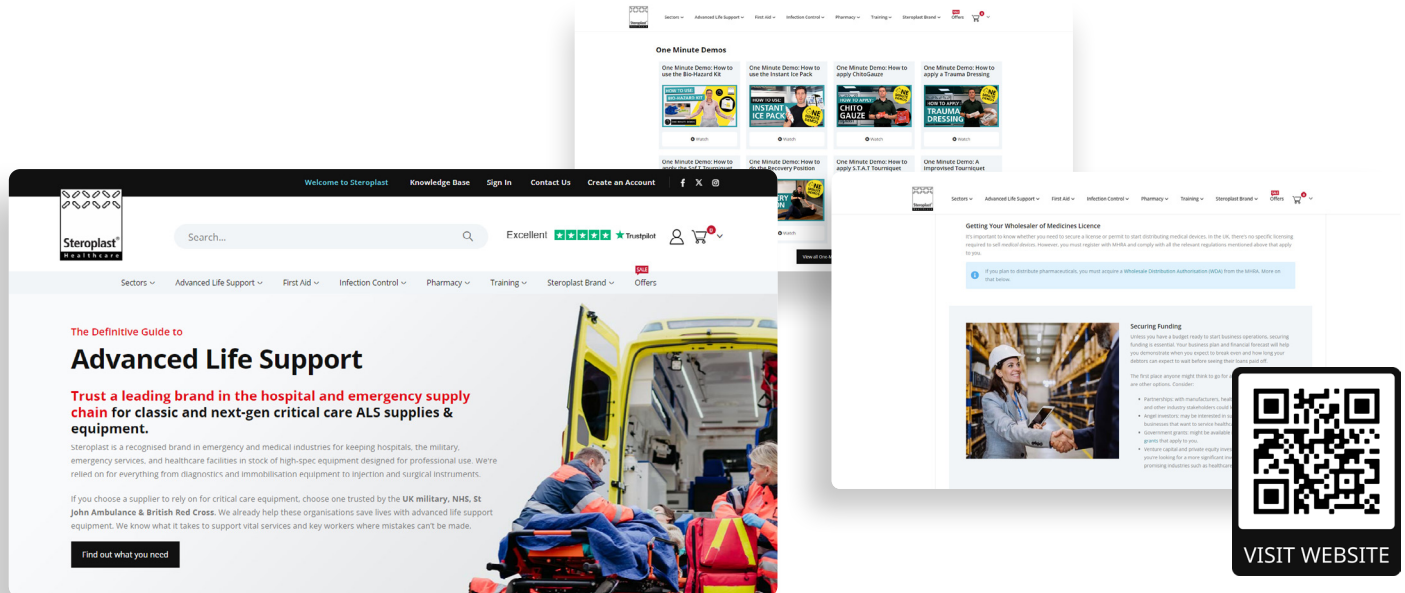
Sectors Advanced Life Support First Aid Infection Control Pharmacy Training Steroplast Brand Offers

One Minute Demos

One Minute Demo: How to use the Bio-Hazard Kit
One Minute Demo: How to use the Instant Ice Pack
One Minute Demo: How to apply ChitoGauze
One Minute Demo: How to apply a Trauma Dressing

HOW TO USE INSTANT ICE PACK
HOW TO APPLY CHITO GAUZE
HOW TO APPLY TRAUMA DRESSING

Watch Watch Watch Watch

One Minute Demo: How to apply the SAM Tourniquet
One Minute Demo: How to do the Recovery Position
One Minute Demo: How to apply the S.T.A.T Tourniquet
One Minute Demo: A Improvised Tourniquet

Watch

View all One M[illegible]

Welcome to Steroplast Knowledge Base Sign In Contact Us Create an Account

Steroplast® Healthcare

Search...

Excellent Trustpilot

0

Sectors Advanced Life Support First Aid Infection Control Pharmacy Training Steroplast Brand SALE Offers

The Definitive Guide to

Advanced Life Support

Trust a leading brand in the hospital and emergency supply chain for classic and next-gen critical care ALS supplies & equipment.

Steroplast is a recognised brand in emergency and medical industries for keeping hospitals, the military, emergency services, and healthcare facilities in stock of high-spec equipment designed for professional use. We're relied on for everything from diagnostics and immobilisation equipment to injection and surgical instruments.

If you choose a supplier to rely on for critical care equipment, choose one trusted by the UK military, NHS, St John Ambulance & British Red Cross. We already help these organisations save lives with advanced life support equipment. We know what it takes to support vital services and key workers where mistakes can't be made.

Find out what you need

Sectors Advanced Life Support First Aid Infection Control Pharmacy Training Steroplast Brand Offers

Getting Your Wholesaler of Medicines Licence

It's important to know whether you need to secure a license or permit to start distributing medical devices. In the UK, there's no specific licensing required to sell medical devices. However, you must register with MHRA and comply with all the relevant regulations mentioned above that apply to you.

If you plan to distribute pharmaceuticals, you must acquire a Wholesale Distribution Authorisation (WDA) from the MHRA. More on that below.

Securing Funding

Unless you have a budget ready to start business operations, securing funding is essential. Your business plan and financial forecast will help you demonstrate when you expect to break even and how long your debtors can expect to wait before seeing their loans paid off.

The first place anyone might think to go for a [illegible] are other options. Consider:

Partnerships: with manufacturers, healt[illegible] and other industry stakeholders could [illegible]
Angel investors: may be interested in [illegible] businesses that want to service health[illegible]
Government grants: might be available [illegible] grants that apply to you.
Venture capital and private equity inves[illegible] you're looking for a more significant inv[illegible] promising industries such as healthcare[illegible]

VISIT WEBSITE